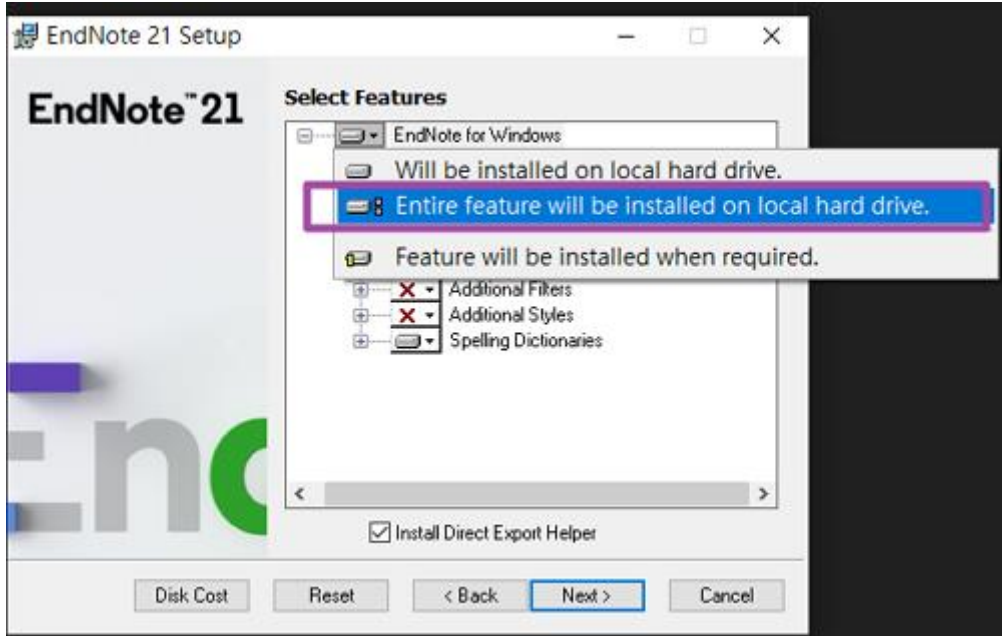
EndNote 21 Setup

EndNote™21

Select Features

EndNote for Windows

Will be installed on local hard drive.

Entire feature will be installed on local hard drive.

Feature will be installed when required.

Additional Filters

Additional Styles

Spelling Dictionaries

End

Install Direct Export Helper

Disk Cost

Reset

< Back

Next >

Cancel